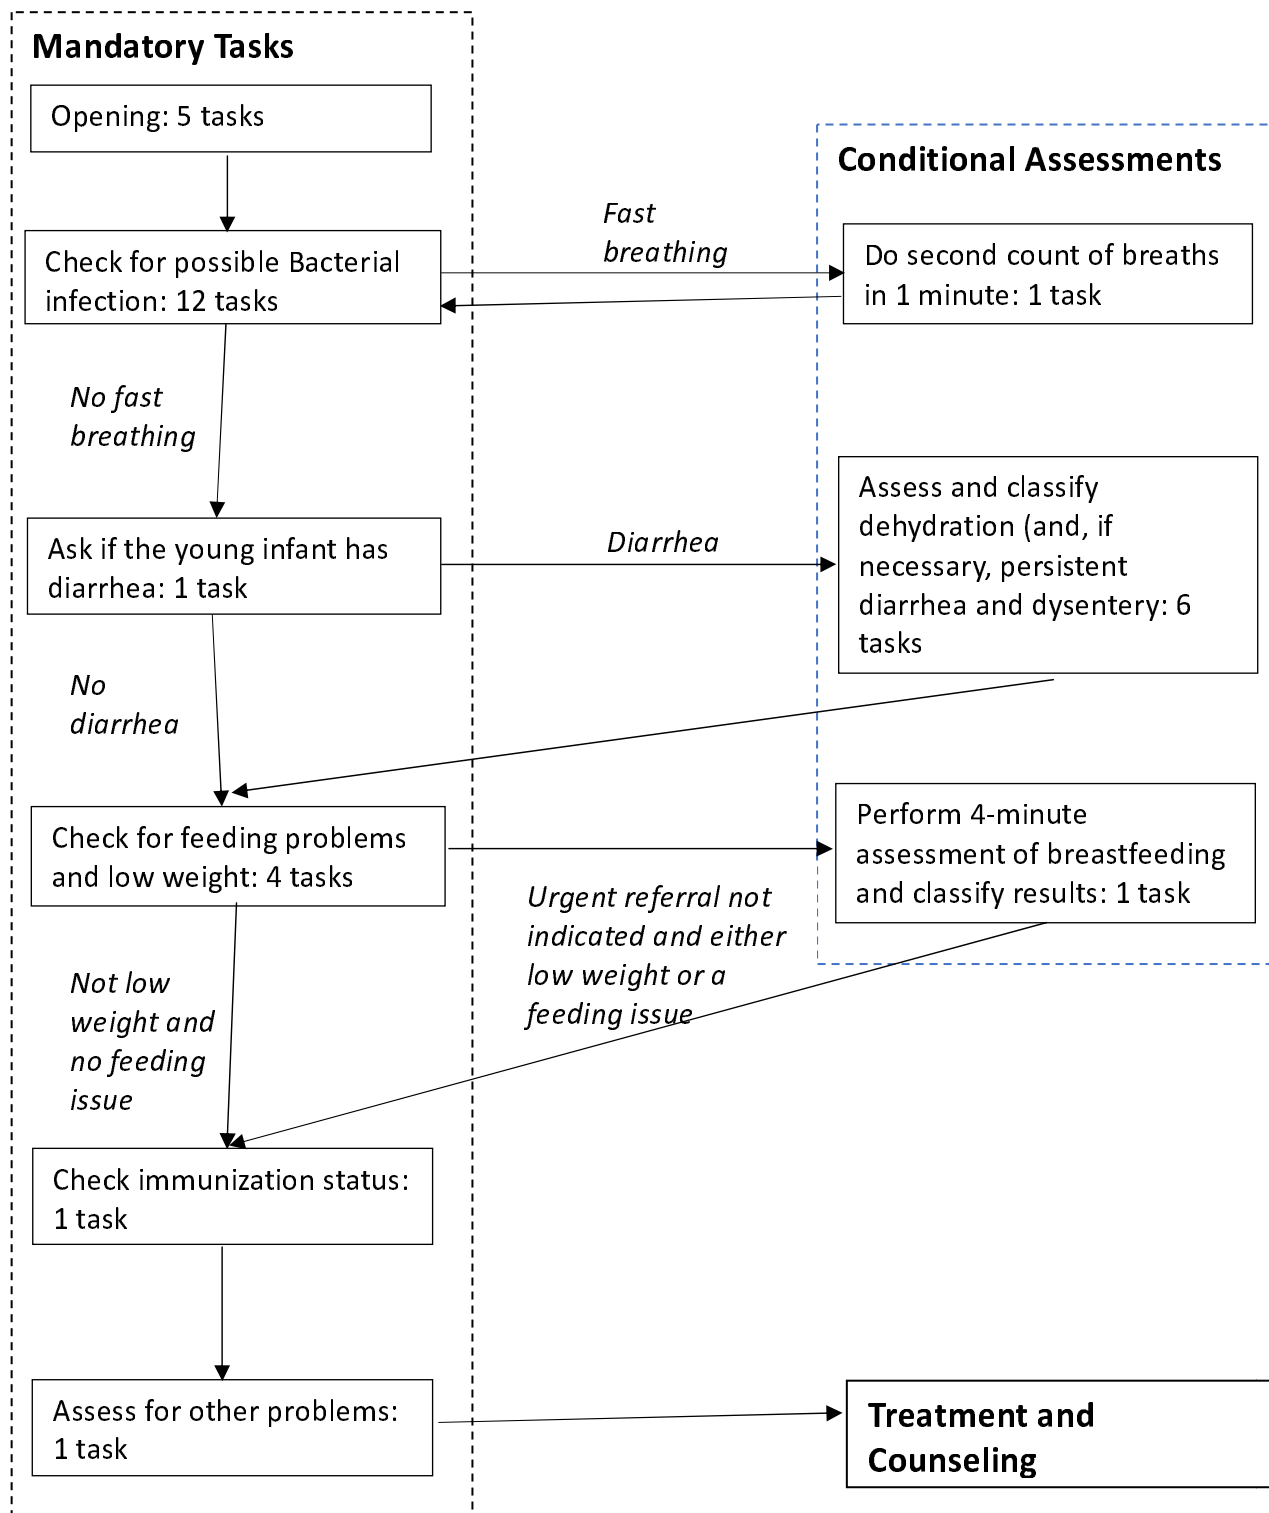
Mandatory Tasks

Opening: 5 tasks

Check for possible Bacterial infection: 12 tasks

No fast breathing

Ask if the young infant has diarrhea: 1 task

No diarrhea

Check for feeding problems and low weight: 4 tasks

Not low weight and no feeding issue

Check immunization status: 1 task

Assess for other problems: 1 task

Conditional Assessments

Fast breathing

Do second count of breaths in 1 minute: 1 task

Diarrhea

Assess and classify dehydration (and, if necessary, persistent diarrhea and dysentery: 6 tasks

Perform 4-minute assessment of breastfeeding and classify results: 1 task

Urgent referral not indicated and either low weight or a feeding issue

Treatment and Counseling